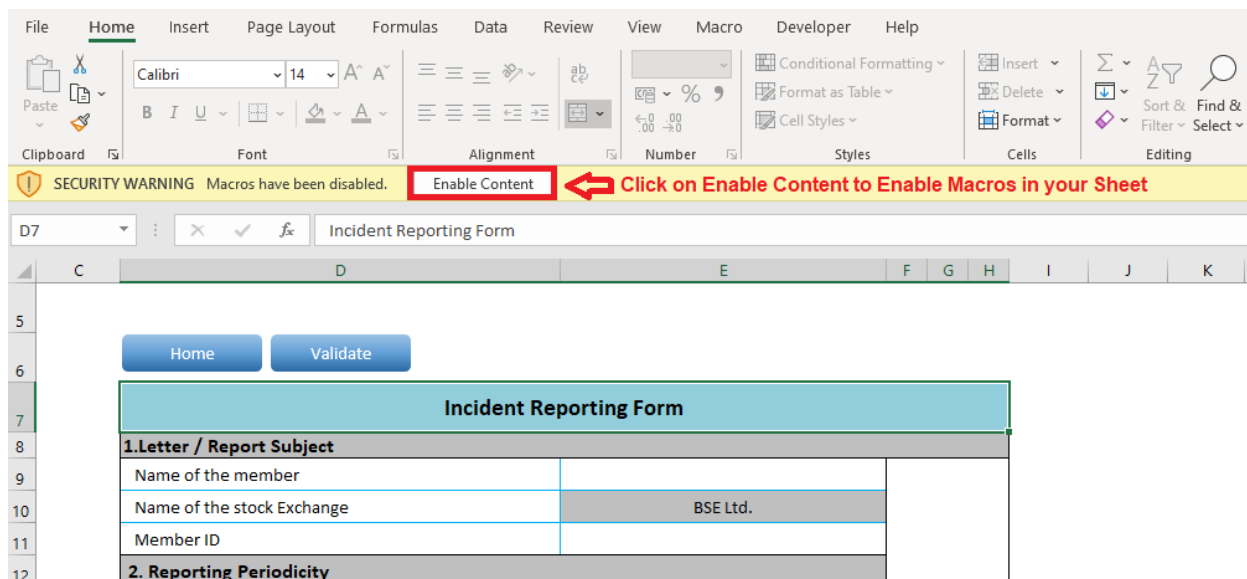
File Home Insert Page Layout Formulas Data Review View Macro Developer Help

Paste
Clipboard

Calibri 14 A A
B I U A
Font

Alignment

% 9
.00 .0
Number

Conditional Formatting
Format as Table
Cell Styles
Styles

Insert
Delete
Format
Cells

Σ
Sort & Filter
Find & Select
Editing

SECURITY WARNING Macros have been disabled. Enable Content Click on Enable Content to Enable Macros in your Sheet

D7 fx Incident Reporting Form

C D E F G H I J K

5
6 Home Validate
7 Incident Reporting Form
8 1.Letter / Report Subject

| | |
|---|---|
| Name of the member | |
| Name of the stock Exchange | BSE Ltd. |
| Member ID | |

12 2. Reporting Periodicity